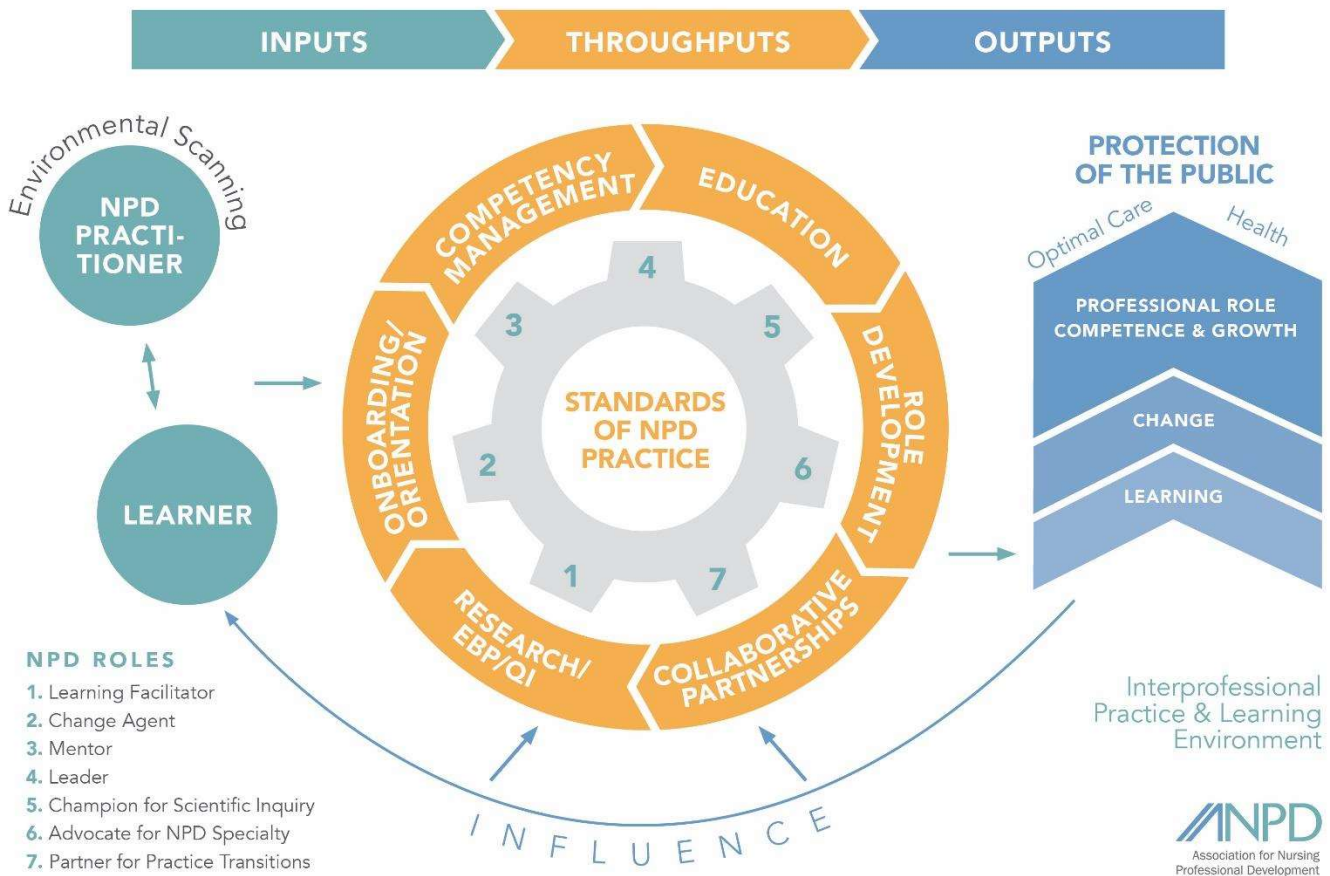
INPUTS
THROUGHPUTS
OUTPUTS

Environmental Scanning

NPD PRACTITIONER

LEARNER

COMPETENCY MANAGEMENT
EDUCATION
ROLE DEVELOPMENT
COLLABORATIVE PARTNERSHIPS
RESEARCH/ EBP/QI
ONBOARDING/ ORIENTATION

4
5
6
7
1
2
3

STANDARDS OF NPD PRACTICE

PROTECTION OF THE PUBLIC

Optimal Care
Health

PROFESSIONAL ROLE COMPETENCE & GROWTH

CHANGE

LEARNING

NPD ROLES
1. Learning Facilitator
2. Change Agent
3. Mentor
4. Leader
5. Champion for Scientific Inquiry
6. Advocate for NPD Specialty
7. Partner for Practice Transitions

INFLUENCE

Interprofessional Practice & Learning Environment

ANPD
Association for Nursing Professional Development